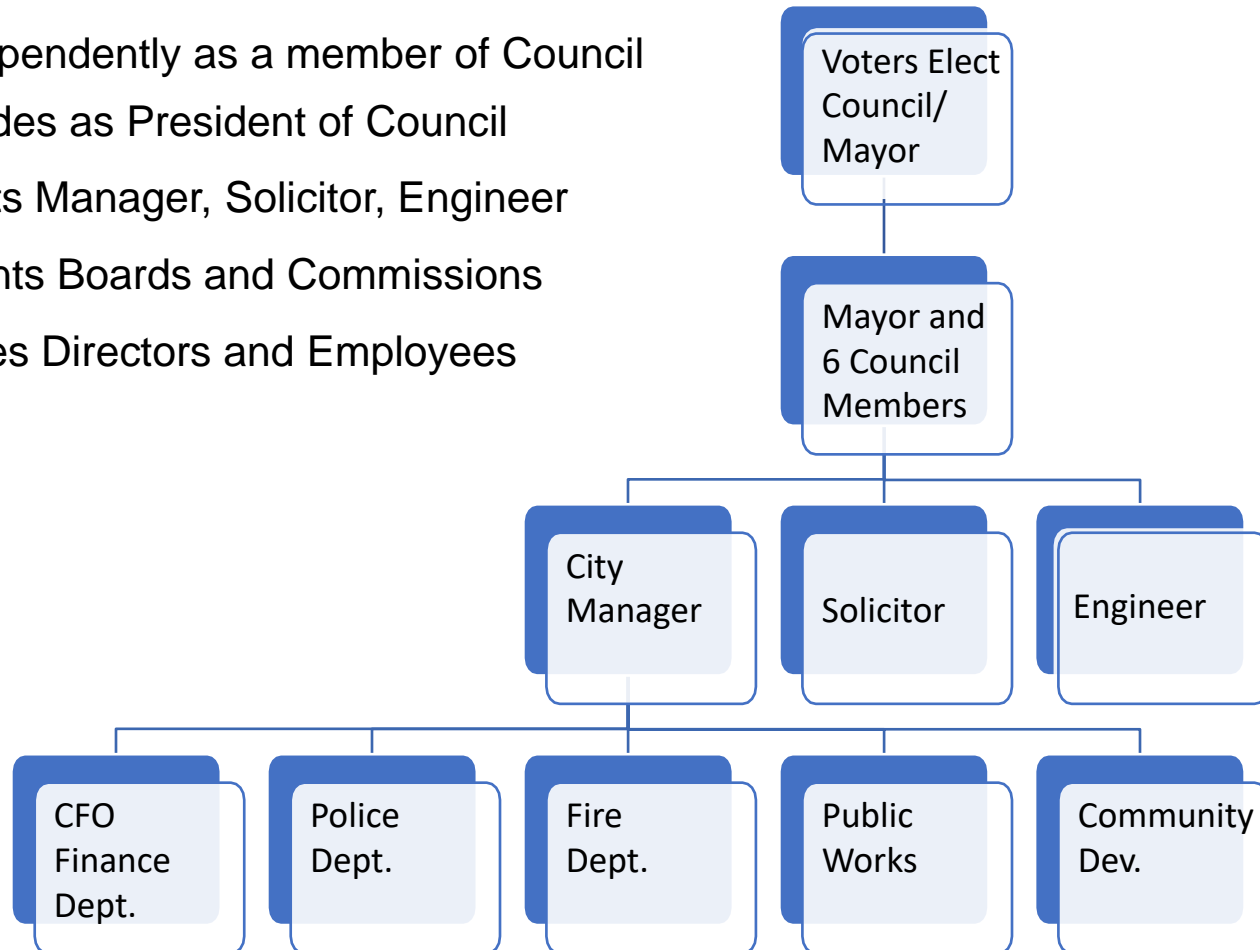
pendently as a member of Council

des as President of Council

ts Manager, Solicitor, Engineer

nts Boards and Commissions

es Directors and Employees

Voters Elect Council/ Mayor

Mayor and 6 Council Members

City Manager

Solicitor

Engineer

CFO Finance Dept.

Police Dept.

Fire Dept.

Public Works

Community Dev.